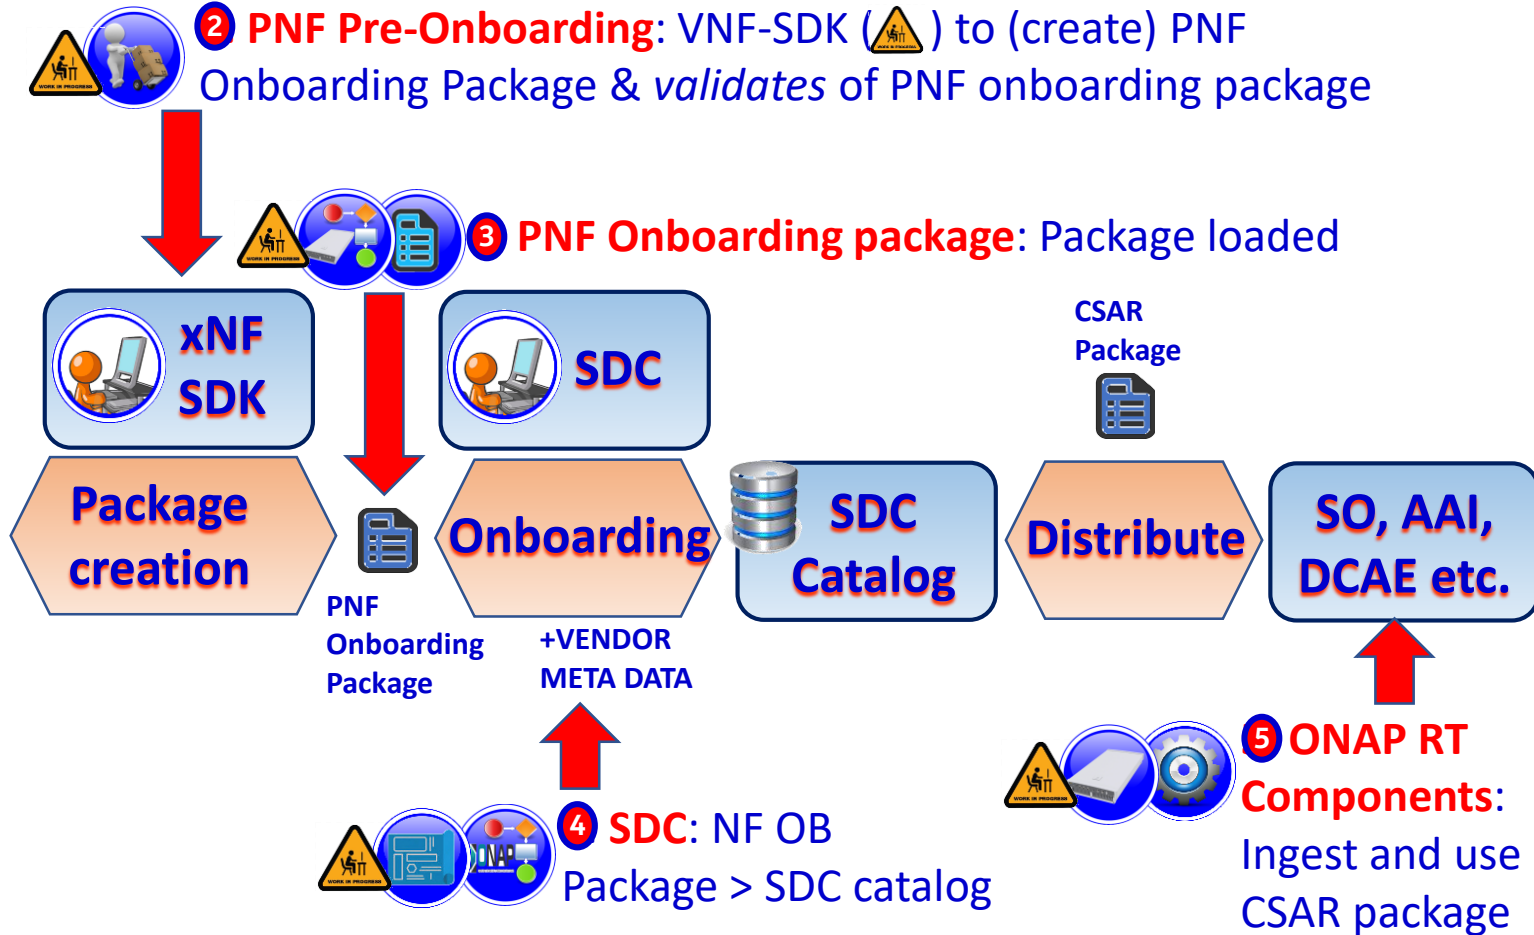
2 PNF Pre-Onboarding: VNF-SDK ( ) to (create) PNF Onboarding Package & *validates* of PNF onboarding package

3 PNF Onboarding package: Package loaded

xNF SDK

SDC

CSAR Package

Package creation

PNF Onboarding Package

Onboarding

+VENDOR META DATA

SDC Catalog

Distribute

SO, AAI, DCAE etc.

4 SDC: NF OB Package > SDC catalog

5 ONAP RT Components: Ingest and use CSAR package